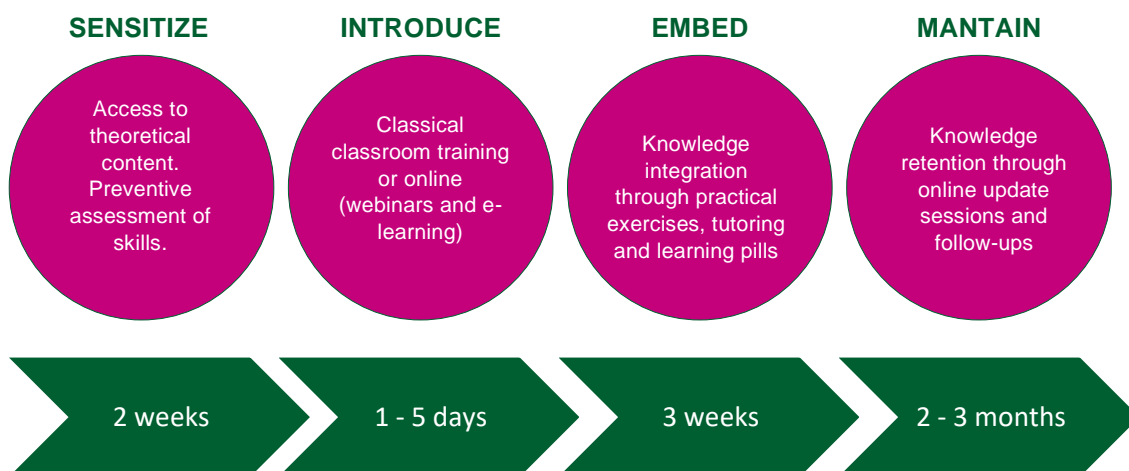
SENSITIZE

Access to theoretical content. Preventive assessment of skills.

2 weeks

INTRODUCE

Classical classroom training or online (webinars and e-learning)

1 - 5 days

EMBED

Knowledge integration through practical exercises, tutoring and learning pills

3 weeks

MANTAIN

Knowledge retention through online update sessions and follow-ups

2 - 3 months